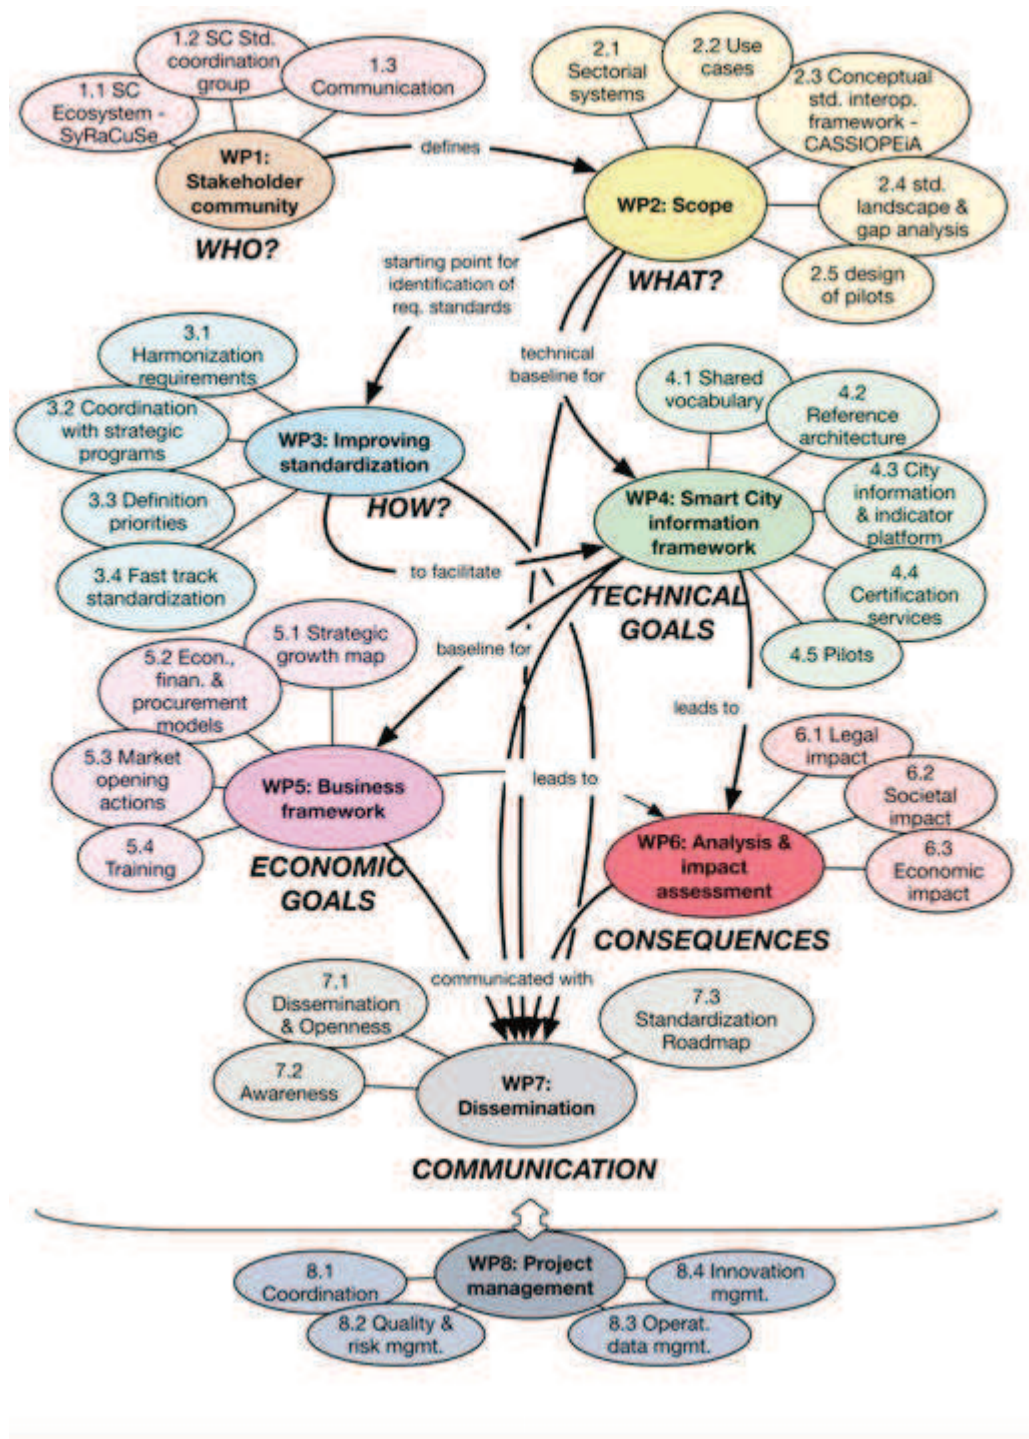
1.2 SC Std. coordination group

1.1 SC Ecosystem - SyRaCuSe

1.3 Communication

WP1: Stakeholder community

WHO?

defines

2.1 Sectorial systems

2.2 Use cases

2.3 Conceptual std. interop. framework - CASSIOPEiA

WP2: Scope

2.4 std. landscape & gap analysis

2.5 design of pilots

WHAT?

starting point for identification of req. standards

technical baseline for

3.1 Harmonization requirements

3.2 Coordination with strategic programs

WP3: Improving standardization

3.3 Definition priorities

HOW?

3.4 Fast track standardization

to facilitate

4.1 Shared vocabulary

4.2 Reference architecture

WP4: Smart City information framework

4.3 City information & indicator platform

4.4 Certification services

TECHNICAL GOALS

4.5 Pilots

5.1 Strategic growth map

5.2 Econ., finan. & procurement models

baseline for

leads to

5.3 Market opening actions

WP5: Business framework

leads to

6.1 Legal impact

6.2 Societal impact

5.4 Training

WP6: Analysis & impact assessment

6.3 Economic impact

ECONOMIC GOALS

CONSEQUENCES

communicated with

7.1 Dissemination & Openness

7.3 Standardization Roadmap

7.2 Awareness

WP7: Dissemination

COMMUNICATION

8.1 Coordination

WP8: Project management

8.4 Innovation mgmt.

8.2 Quality & risk mgmt.

8.3 Operat. data mgmt.